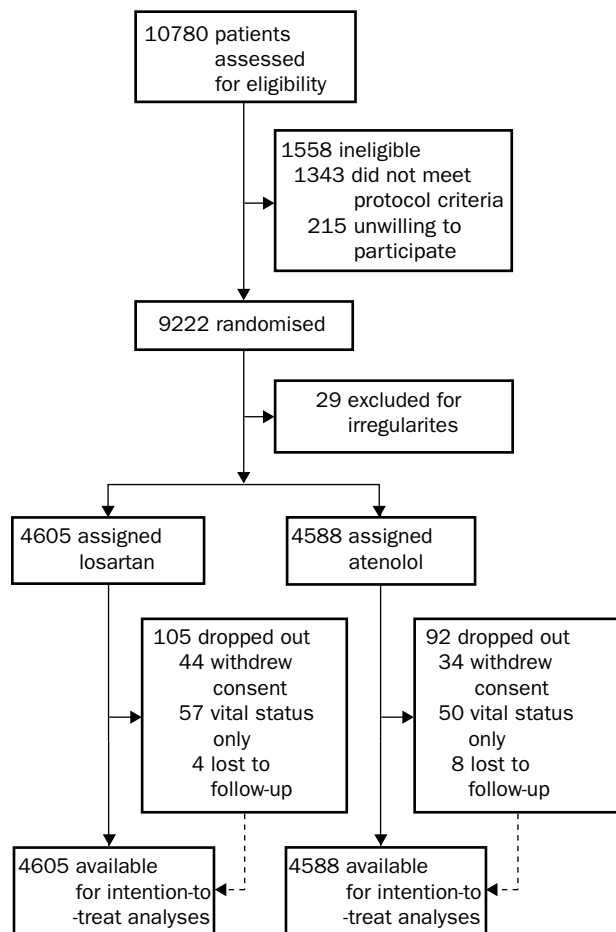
10780 patients assessed for eligibility

1558 ineligible
1343 did not meet protocol criteria
215 unwilling to participate

9222 randomised

29 excluded for irregularites

4605 assigned losartan

4588 assigned atenolol

105 dropped out
44 withdrew consent
57 vital status only
4 lost to follow-up

92 dropped out
34 withdrew consent
50 vital status only
8 lost to follow-up

4605 available for intention-to -treat analyses

4588 available for intention-to -treat analyses